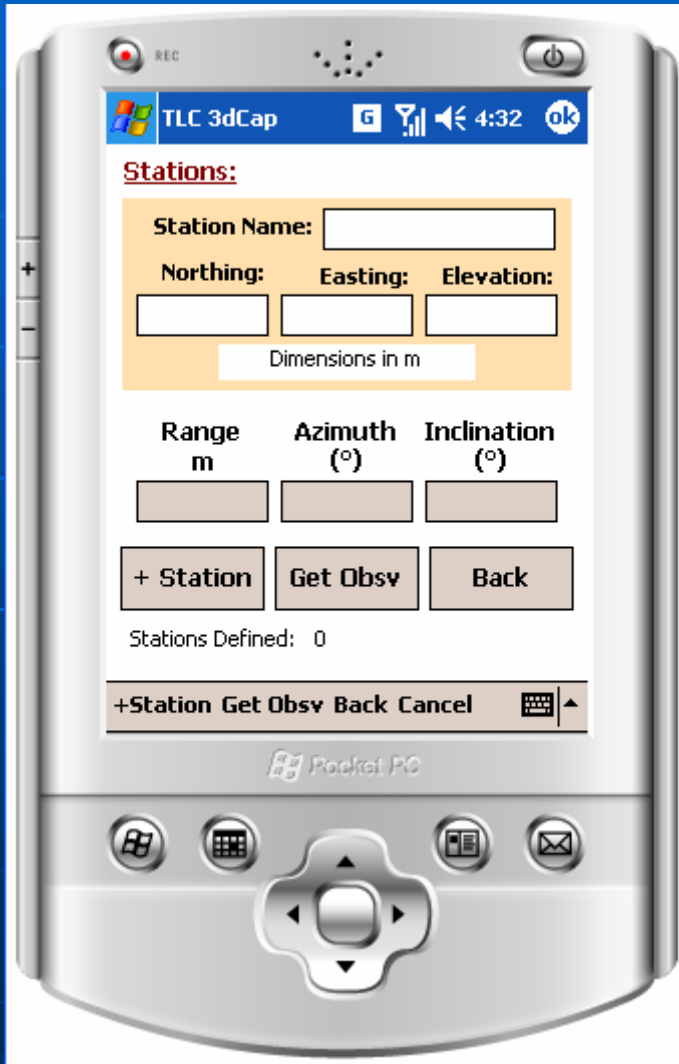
REC

TLC 3dCap G 4:32 ok

Stations:

Station Name:

Northing: Easting: Elevation:

Dimensions in m

| Range m | Azimuth (°) | Inclination (°) |
|---|---|---|
| | | |

+ Station Get Obsv Back

Stations Defined: 0

+Station Get Obsv Back Cancel

Pocket PC

+
–